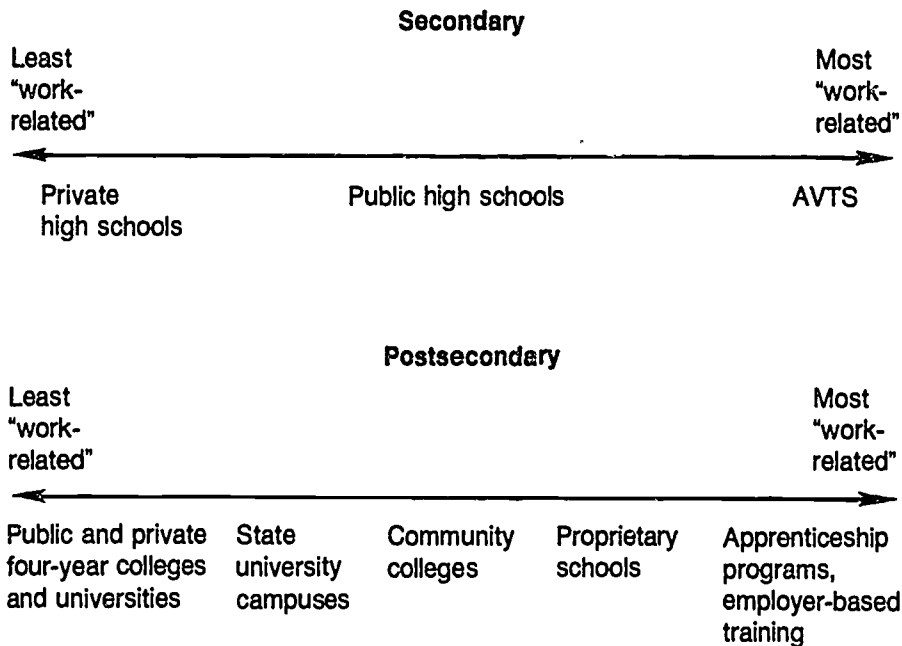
Secondary

Least "work-related"

Most "work-related"

Private high schools

Public high schools

AVTS

Postsecondary

Least "work-related"

Most "work-related"

Public and private four-year colleges and universities

State university campuses

Community colleges

Proprietary schools

Apprenticeship programs, employer-based training